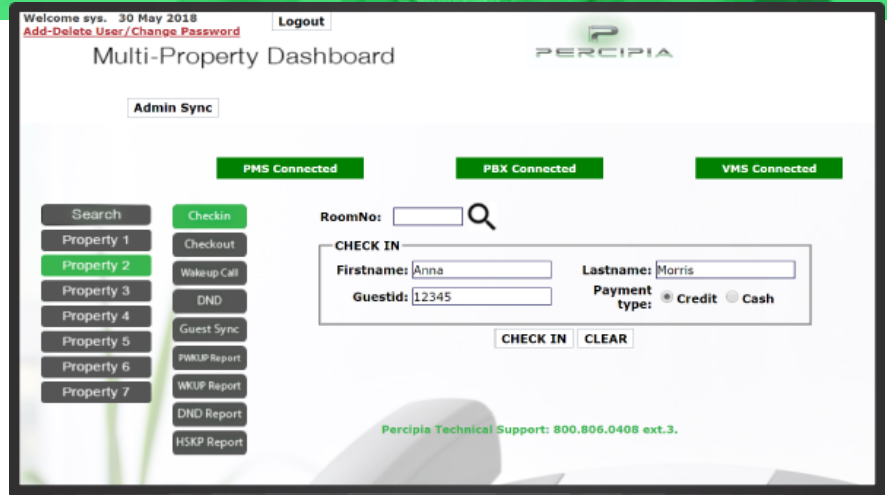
Welcome sys. 30 May 2018
Add-Delete User/Change Password
Logout
Multi-Property Dashboard
PERCIPIA
Admin Sync
PMS Connected
PBX Connected
VMS Connected
Search
Property 1
Property 2
Property 3
Property 4
Property 5
Property 6
Property 7
Checkin
Checkout
Wakeup Call
DND
Guest Sync
PWKUP Report
WKUP Report
DND Report
HSKP Report
RoomNo:
CHECK IN
Firstname: Anna
Lastname: Morris
Guestid: 12345
Payment type: Credit Cash
CHECK IN
CLEAR
Percipia Technical Support: 800.806.0408 ext.3.